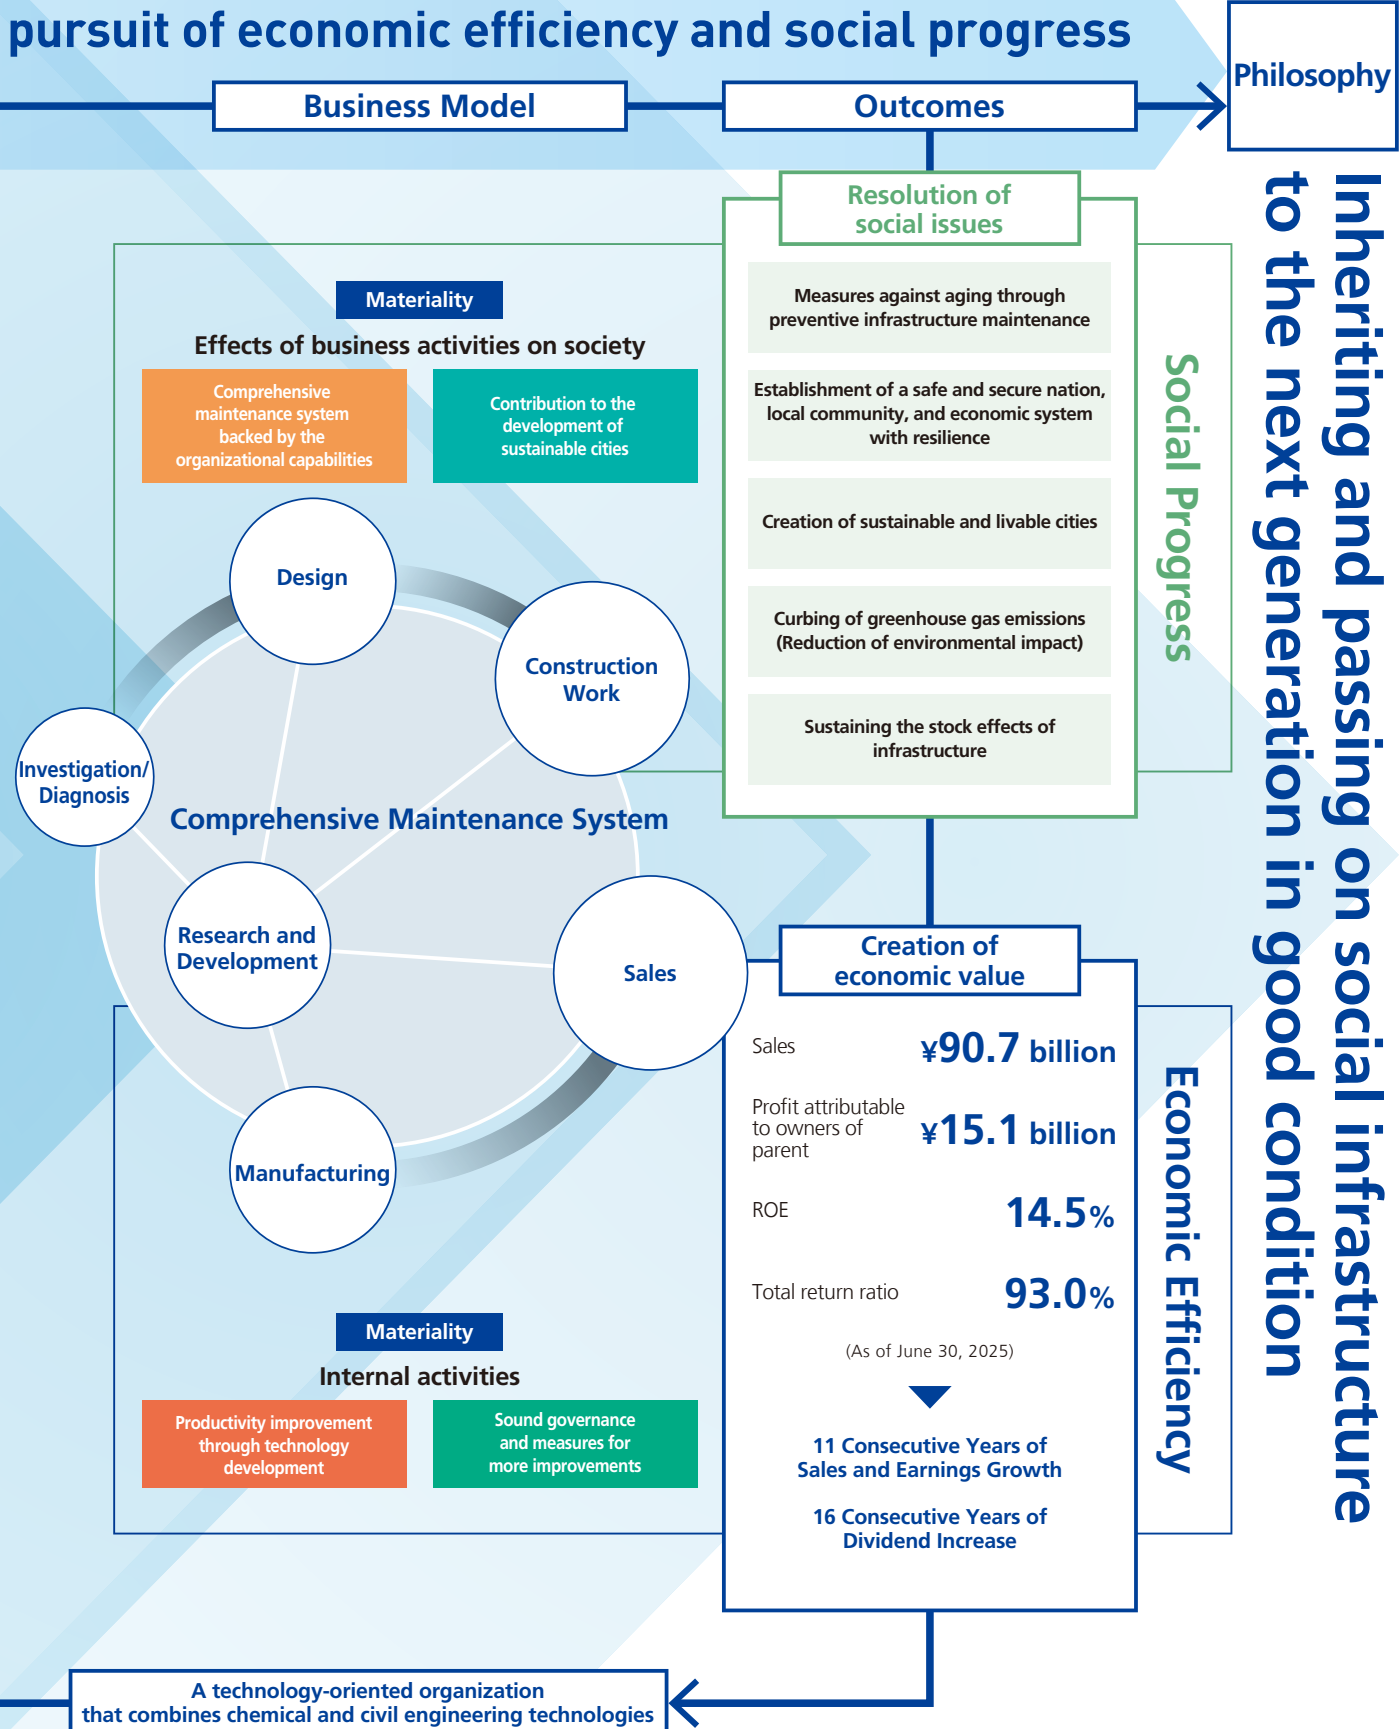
pursuit of economic efficiency and social progress

Business Model

Outcomes

Philosophy

Inheriting and passing on social infrastructure to the next generation in good condition

Resolution of social issues

Measures against aging through preventive infrastructure maintenance

Establishment of a safe and secure nation, local community, and economic system with resilience

Creation of sustainable and livable cities

Curbing of greenhouse gas emissions (Reduction of environmental impact)

Sustaining the stock effects of infrastructure

Social Progress

Materiality

Effects of business activities on society

Comprehensive maintenance system backed by the organizational capabilities

Contribution to the development of sustainable cities

Design

Construction Work

Investigation/ Diagnosis

Comprehensive Maintenance System

Research and Development

Sales

Manufacturing

Materiality

Internal activities

Productivity improvement through technology development

Sound governance and measures for more improvements

Creation of economic value

| Sales | ¥90.7 billion |
|---|---|
| Profit attributable to owners of parent | ¥15.1 billion |
| ROE | 14.5% |
| Total return ratio | 93.0% |

(As of June 30, 2025)

11 Consecutive Years of Sales and Earnings Growth

16 Consecutive Years of Dividend Increase

Economic Efficiency

A technology-oriented organization that combines chemical and civil engineering technologies